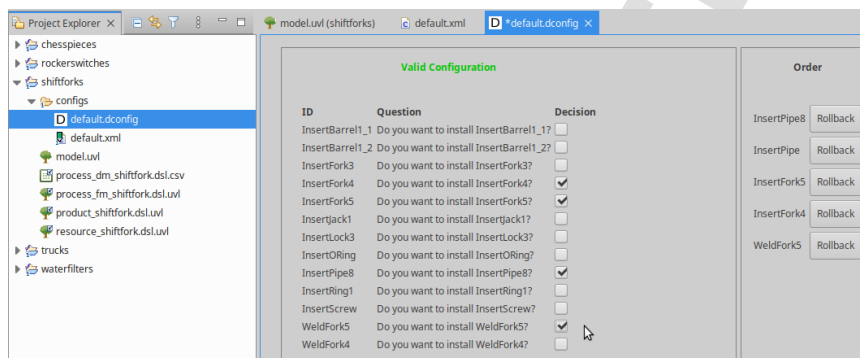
Project Explorer ✕

chesspieces
rockerswitches
shiftforks
configs
default.dconfig
default.xml
model.uvl
process_dm_shiftfork.dsl.csv
process_fm_shiftfork.dsl.uvl
product_shiftfork.dsl.uvl
resource_shiftfork.dsl.uvl
trucks
waterfilters

model.uvl (shiftforks)
default.xml
*default.dconfig ✕

Valid Configuration

| ID | Question | Decision |
|---|---|---|
| InsertBarrel1_1 | Do you want to install InsertBarrel1_1? | ☐ |
| InsertBarrel1_2 | Do you want to install InsertBarrel1_2? | ☐ |
| InsertFork3 | Do you want to install InsertFork3? | ☐ |
| InsertFork4 | Do you want to install InsertFork4? | ☑ |
| InsertFork5 | Do you want to install InsertFork5? | ☑ |
| InsertJack1 | Do you want to install InsertJack1? | ☐ |
| InsertLock3 | Do you want to install InsertLock3? | ☐ |
| InsertORing | Do you want to install InsertORing? | ☐ |
| InsertPipe8 | Do you want to install InsertPipe8? | ☑ |
| InsertRing1 | Do you want to install InsertRing1? | ☐ |
| InsertScrew | Do you want to install InsertScrew? | ☐ |
| WeldFork5 | Do you want to install WeldFork5? | ☑ |
| WeldFork4 | Do you want to install WeldFork4? | ☐ |

Order

InsertPipe8 Rollback
InsertPipe Rollback
InsertFork5 Rollback
InsertFork4 Rollback
WeldFork5 Rollback